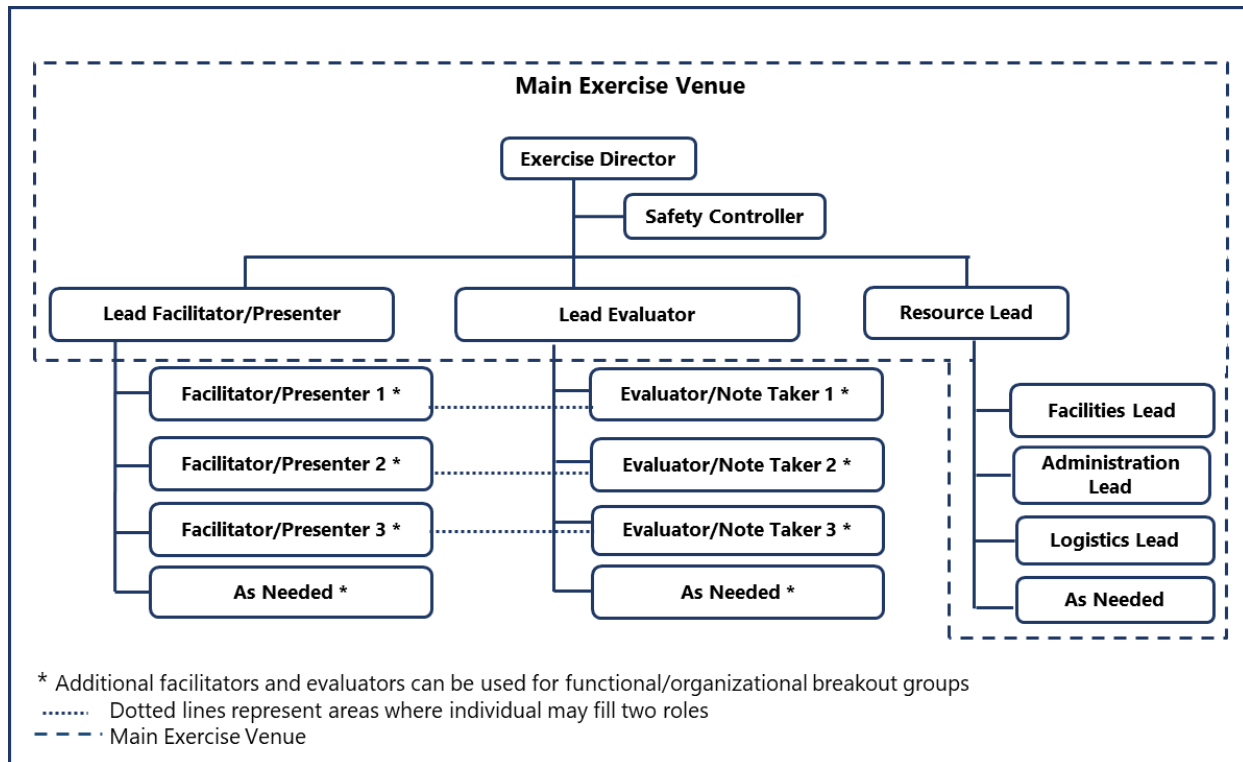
Main Exercise Venue

Exercise Director

Safety Controller

Lead Facilitator/Presenter

Lead Evaluator

Resource Lead

Facilitator/Presenter 1 *

Facilitator/Presenter 2 *

Facilitator/Presenter 3 *

As Needed *

Evaluator/Note Taker 1 *

Evaluator/Note Taker 2 *

Evaluator/Note Taker 3 *

As Needed *

Facilities Lead

Administration Lead

Logistics Lead

As Needed

* Additional facilitators and evaluators can be used for functional/organizational breakout groups
Dotted lines represent areas where individual may fill two roles
Main Exercise Venue